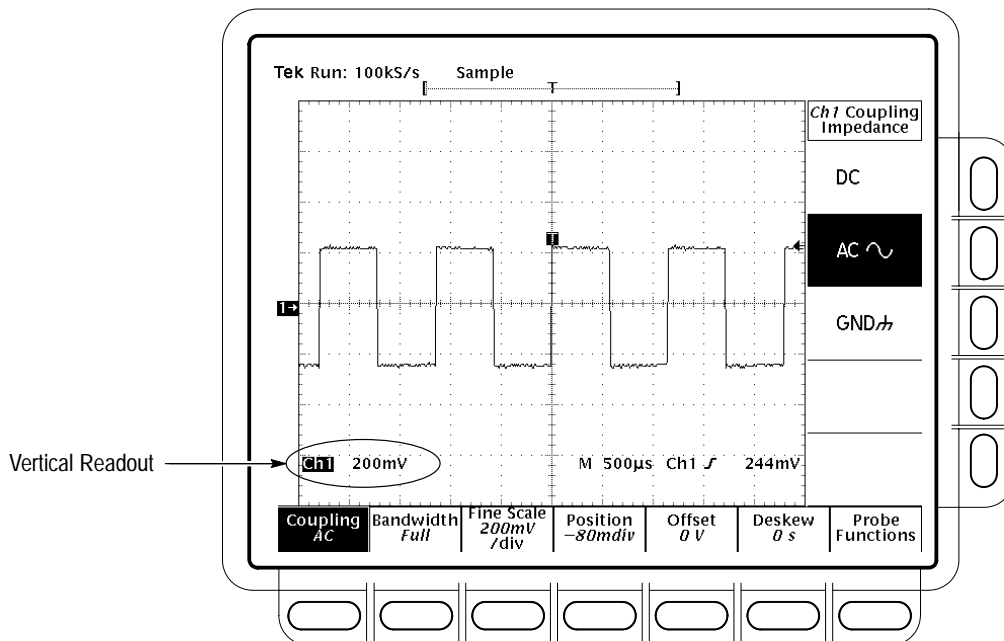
Tek Run: 100kS/s Sample

T

Ch1 Coupling Impedance

DC

AC ∿

GND

1→

Vertical Readout

Ch1 200mV

M 500µs Ch1 ʃ 244mV

| Coupling AC | Bandwidth Full | Fine Scale 200mV /div | Position -80mdiv | Offset 0 V | Deskew 0 s | Probe Functions |
|---|---|---|---|---|---|---|